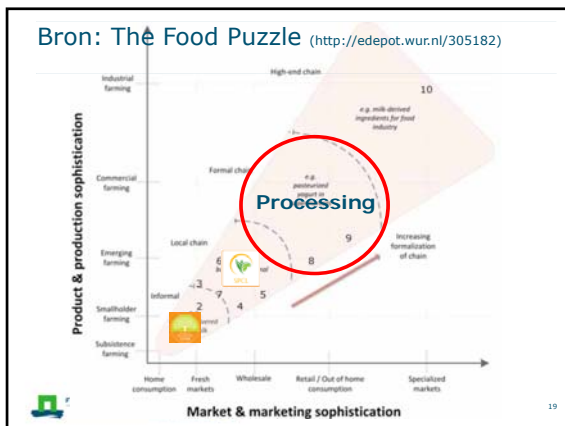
Bron: The Food Puzzle (http://edepot.wur.nl/305182)

Industrial farming

Commercial farming

Emerging farming

Smallholder farming

Subsistence farming

Product & production sophistication

High-end chain

10

e.g. milk-derived ingredients for food industry

Formal chain

e.g. pasteurized yogurt in

Processing

Local chain

9

8

Increasing formalization of chain

6

7

5

Informal

3

2

4

Home consumption

Fresh markets

Wholesale

Retail / Out of home consumption

Specialized markets

Market & marketing sophistication

19